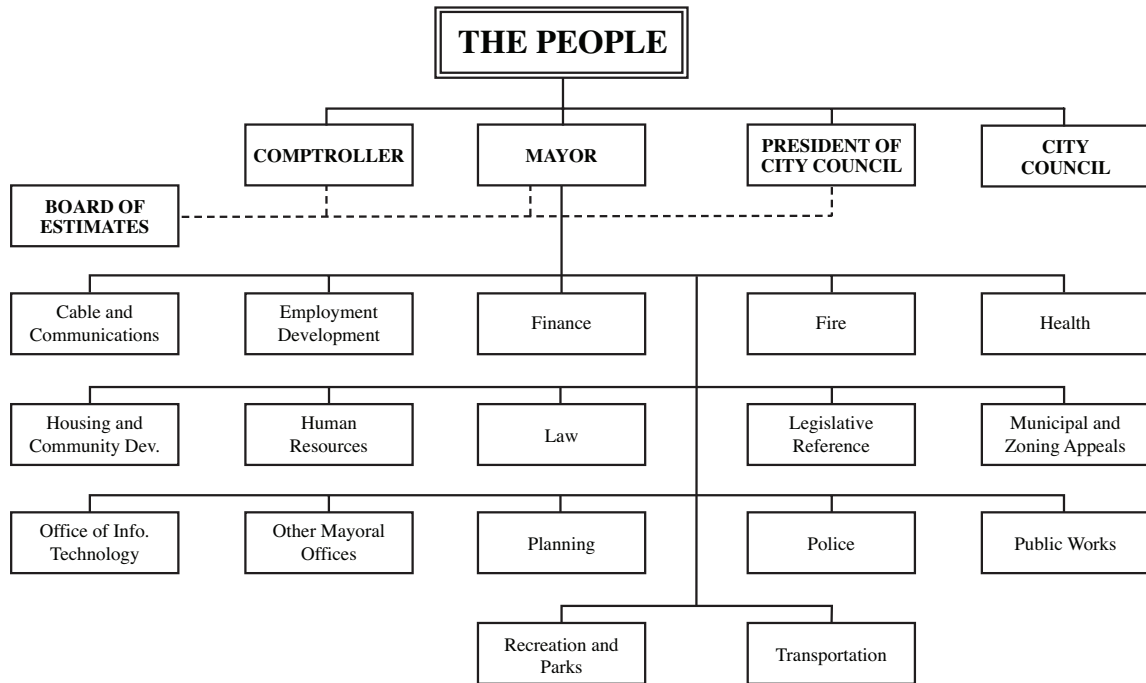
THE PEOPLE

COMPTROLLER

MAYOR

PRESIDENT OF CITY COUNCIL

CITY COUNCIL

BOARD OF ESTIMATES

Cable and Communications

Employment Development

Finance

Fire

Health

Housing and Community Dev.

Human Resources

Law

Legislative Reference

Municipal and Zoning Appeals

Office of Info. Technology

Other Mayoral Offices

Planning

Police

Public Works

Recreation and Parks

Transportation